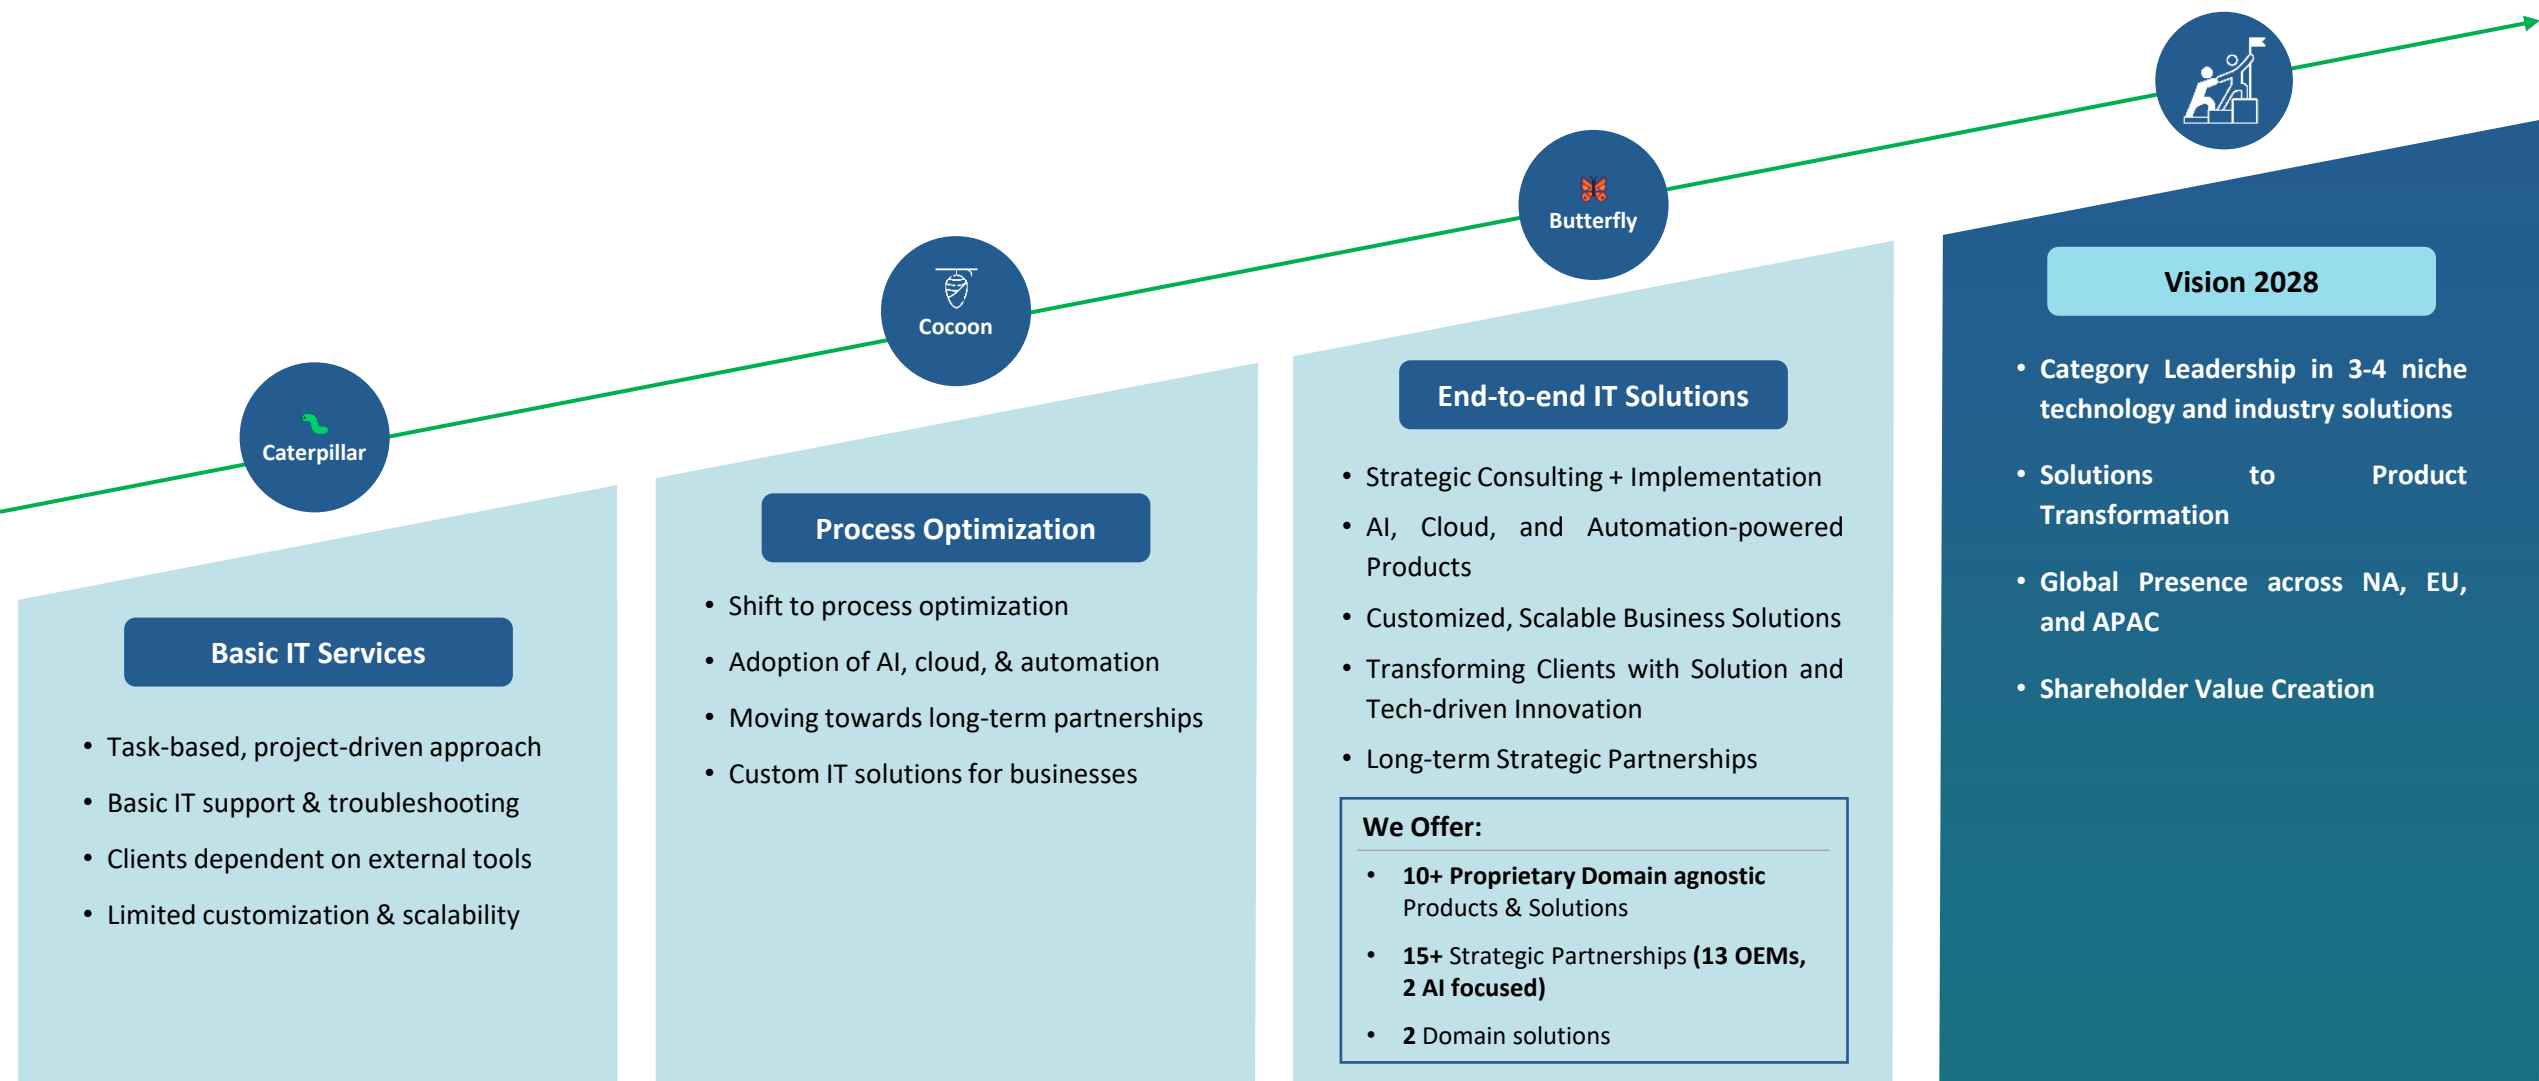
Caterpillar

Basic IT Services

- Task-based, project-driven approach
- Basic IT support & troubleshooting
- Clients dependent on external tools
- Limited customization & scalability

Cocoon

Process Optimization

- Shift to process optimization
- Adoption of AI, cloud, & automation
- Moving towards long-term partnerships
- Custom IT solutions for businesses

Butterfly

End-to-end IT Solutions

- Strategic Consulting + Implementation
- AI, Cloud, and Automation-powered Products
- Customized, Scalable Business Solutions
- Transforming Clients with Solution and Tech-driven Innovation
- Long-term Strategic Partnerships

We Offer:

- 10+ Proprietary Domain agnostic Products & Solutions
- 15+ Strategic Partnerships (13 OEMs, 2 AI focused)
- 2 Domain solutions

Vision 2028

- Category Leadership in 3-4 niche technology and industry solutions
- Solutions to Product Transformation
- Global Presence across NA, EU, and APAC
- Shareholder Value Creation